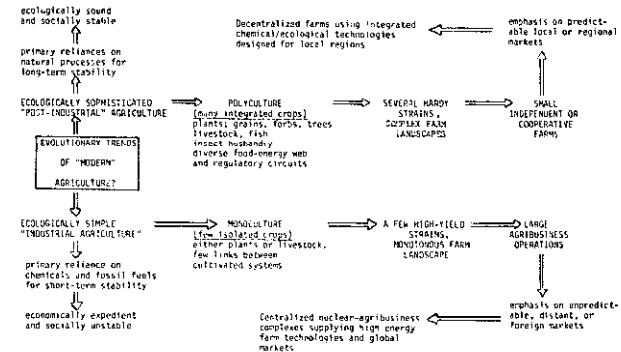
ecologically sound and socially stable

primary reliance on natural processes for long-term stability

ECOLOGICALLY SOPHISTICATED "POST-INDUSTRIAL" AGRICULTURE

POLYCULTURE
(many integrated crops)
plants; grains, forbs, trees
livestock, fish
insect husbandry
diverse food-energy web and regulatory circuits

SEVERAL HARDY STRAINS, COMPLEX FARM LANDSCAPES

SMALL INDEPENDENT OR COOPERATIVE FARMS

emphasis on predictable local or regional markets

Decentralized farms using integrated chemical/ecological technologies designed for local regions

EVOLUTIONARY TRENDS OF "MODERN" AGRICULTURE?

ECOLOGICALLY SIMPLE "INDUSTRIAL AGRICULTURE"

primary reliance on chemicals and fossil fuels for short-term stability

economically expedient and socially unstable

MONOCULTURE
(few isolated crops)
either plants or livestock, few links between cultivated systems

A FEW HIGH-YIELD STRAINS, MONOTONOUS FARM LANDSCAPE

LARGE AGRIBUSINESS OPERATIONS

emphasis on unpredictable, distant, or foreign markets

Centralized nuclear-agribusiness complexes supplying high energy farm technologies and global markets